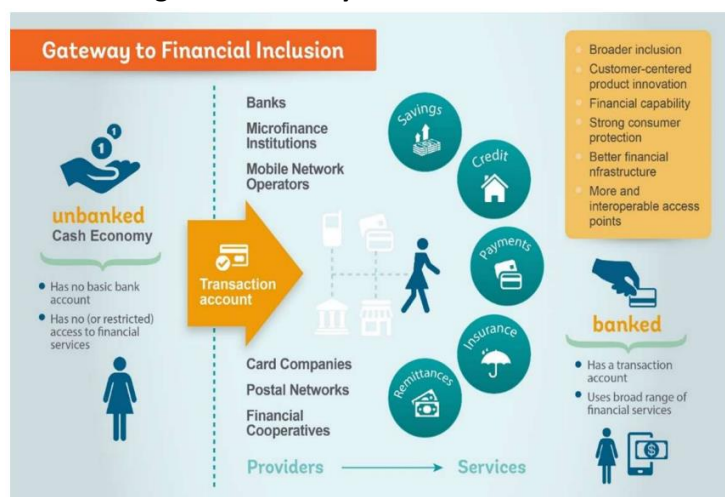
Gateway to Financial Inclusion

unbanked
Cash Economy

- Has no basic bank account
- Has no (or restricted) access to financial services

Transaction account

Banks
Microfinance Institutions
Mobile Network Operators

Card Companies
Postal Networks
Financial Cooperatives

Providers → Services

Savings
Credit
Payments
Insurance
Remittances

- Broader inclusion
- Customer-centered product innovation
- Financial capability
- Strong consumer protection
- Better financial nfrastructure
- More and interoperable access points

banked

- Has a transaction account
- Uses broad range of financial services